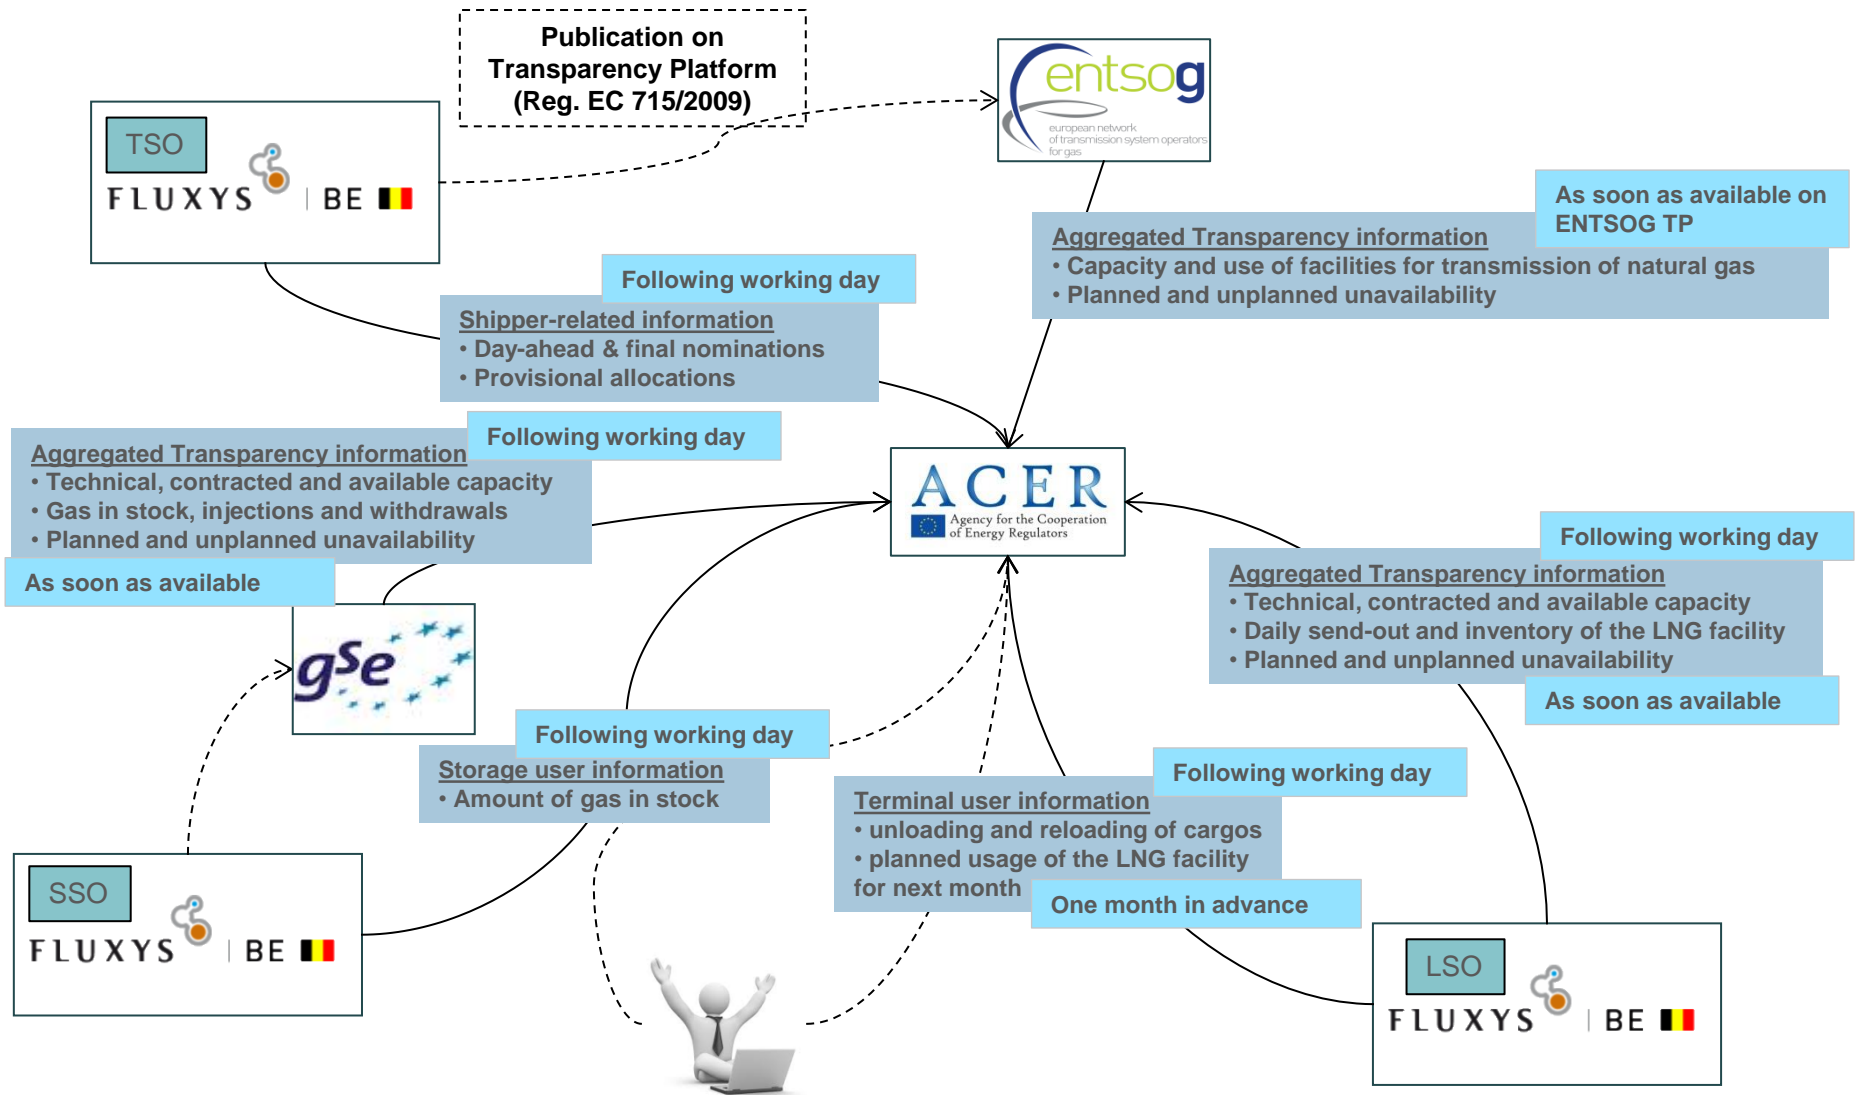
Publication on Transparency Platform (Reg. EC 715/2009)

TSO

FLUXYS | BE

entsog
european network of transmission system operators for gas

As soon as available on ENTSOG TP

Aggregated Transparency information
• Capacity and use of facilities for transmission of natural gas
• Planned and unplanned unavailability

Following working day

Shipper-related information
• Day-ahead & final nominations
• Provisional allocations

Following working day

Aggregated Transparency information
• Technical, contracted and available capacity
• Gas in stock, injections and withdrawals
• Planned and unplanned unavailability

As soon as available

ACER
Agency for the Cooperation of Energy Regulators

Following working day

Aggregated Transparency information
• Technical, contracted and available capacity
• Daily send-out and inventory of the LNG facility
• Planned and unplanned unavailability

As soon as available

gse

Following working day

Storage user information
• Amount of gas in stock

Following working day

Terminal user information
• unloading and reloading of cargos
• planned usage of the LNG facility for next month

One month in advance

SSO

FLUXYS | BE

LSO

FLUXYS | BE